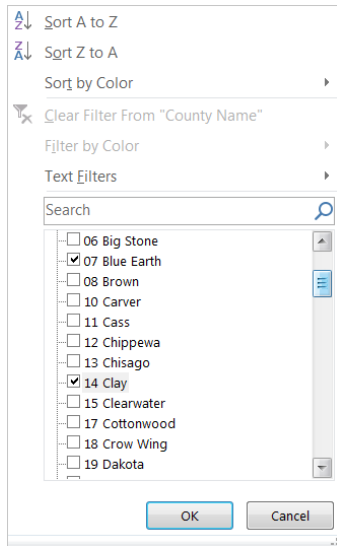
Sort A to Z
Sort Z to A
Sort by Color
Clear Filter From "County Name"
Filter by Color
Text Filters
Search
06 Big Stone
07 Blue Earth
08 Brown
10 Carver
11 Cass
12 Chippewa
13 Chisago
14 Clay
15 Clearwater
17 Cottonwood
18 Crow Wing
19 Dakota
OK
Cancel